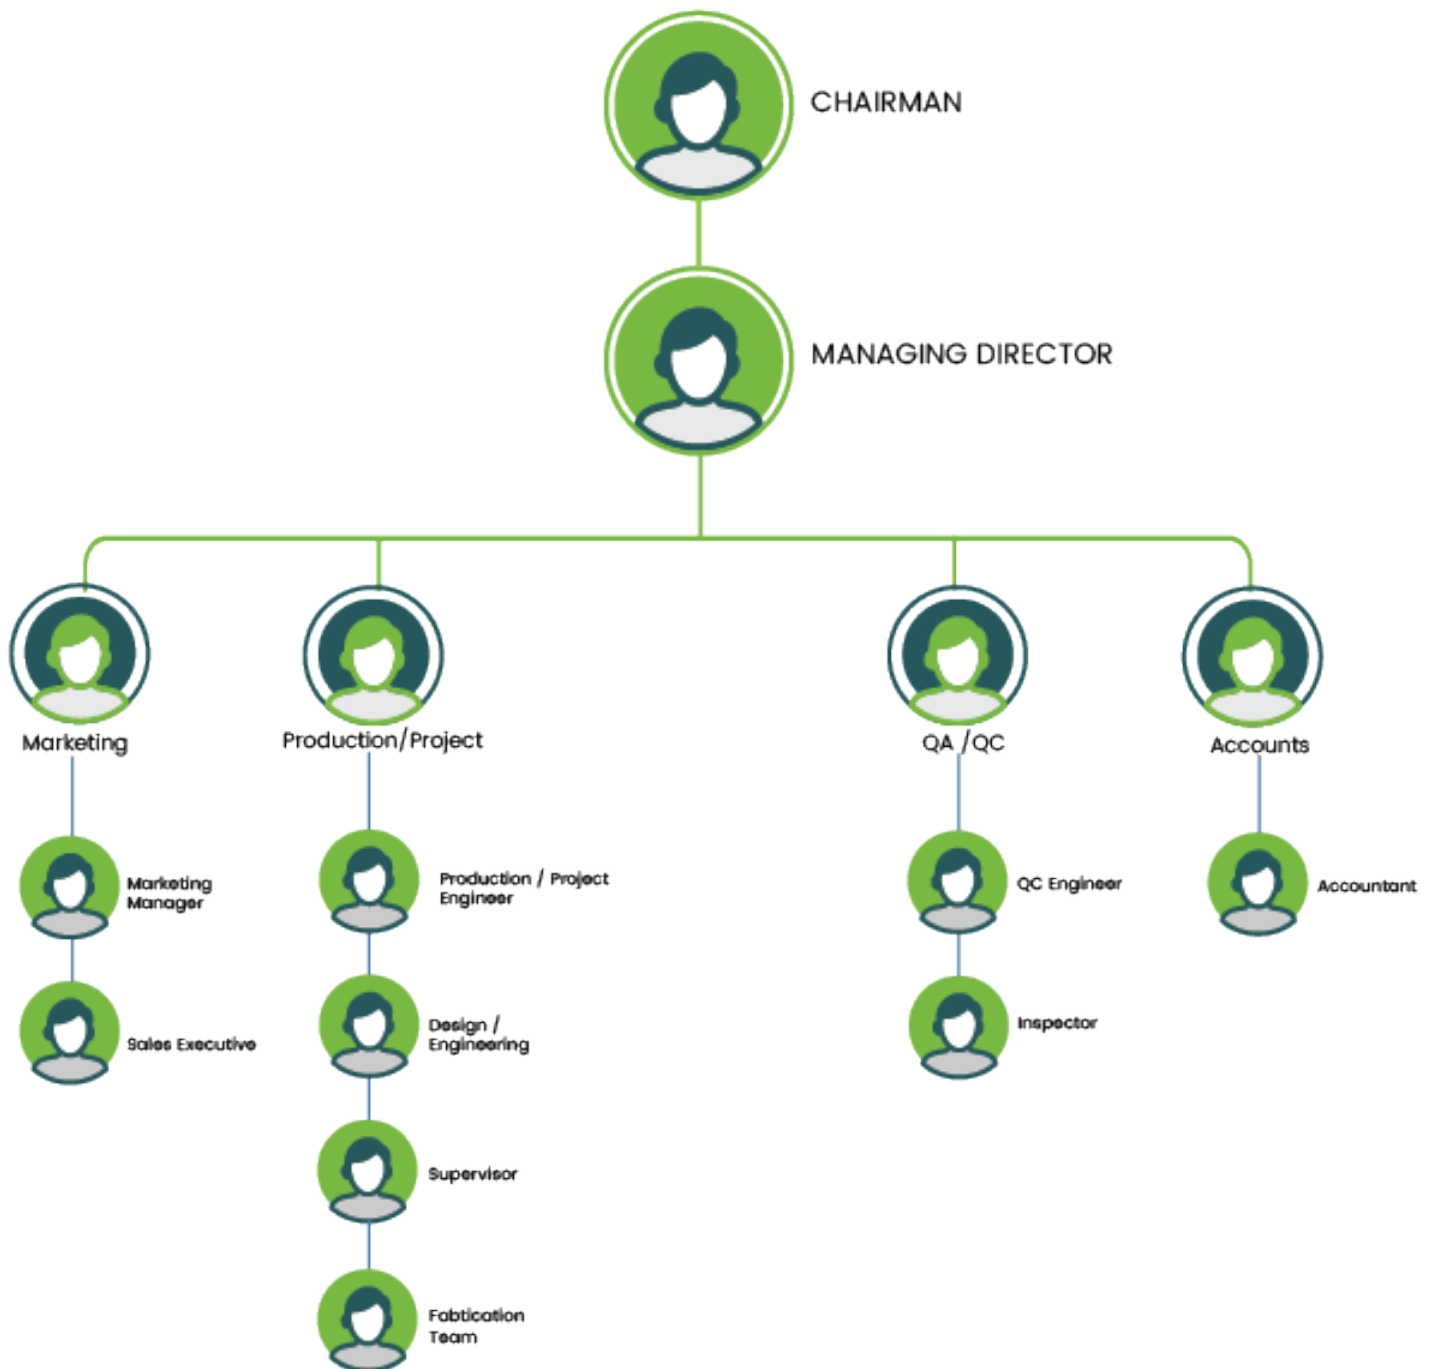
CHAIRMAN

MANAGING DIRECTOR

Marketing

Production/Project

QA /QC

Accounts

Marketing Manager

Sales Executive

Production / Project Engineer

Design / Engineering

Supervisor

Fabtication Team

QC Engineer

Inspector

Accountant